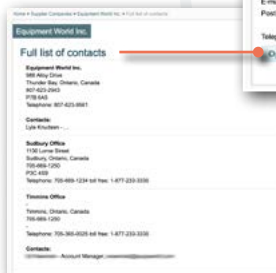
Home > Supplier Companies > Equipment World Inc. > Full list of contacts

Equipment World Inc.

Full list of contacts

Equipment World Inc.
988 Alloy Drive
Thunder Bay, Ontario, Canada
807-623-2943
P7B 6A5
Telephone: 807-623-9941

Contacts:
Lyle Knudsen - ...

Sudbury Office
1150 Lorne Street
Sudbury, Ontario, Canada
705-669-1250
P3C 4S9
Telephone: 705-669-1234 toll free: 1-877-233-3330

Timmins Office
-
Timmins, Ontario, Canada
705-669-1250
-
Telephone: 705-360-0025 toll free: 1-877-233-3330

Contacts:
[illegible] - Account Manager, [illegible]

E-m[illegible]
Post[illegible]

Telep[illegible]

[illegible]